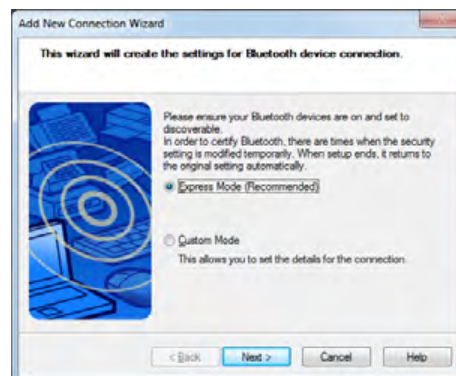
Add New Connection Wizard

This wizard will create the settings for Bluetooth device connection.

Please ensure your Bluetooth devices are on and set to discoverable.
In order to certify Bluetooth, there are times when the security setting is modified temporarily. When setup ends, it returns to the original setting automatically.

Express Mode (Recommended)

Custom Mode
This allows you to set the details for the connection.

< Back
Next >
Cancel
Help